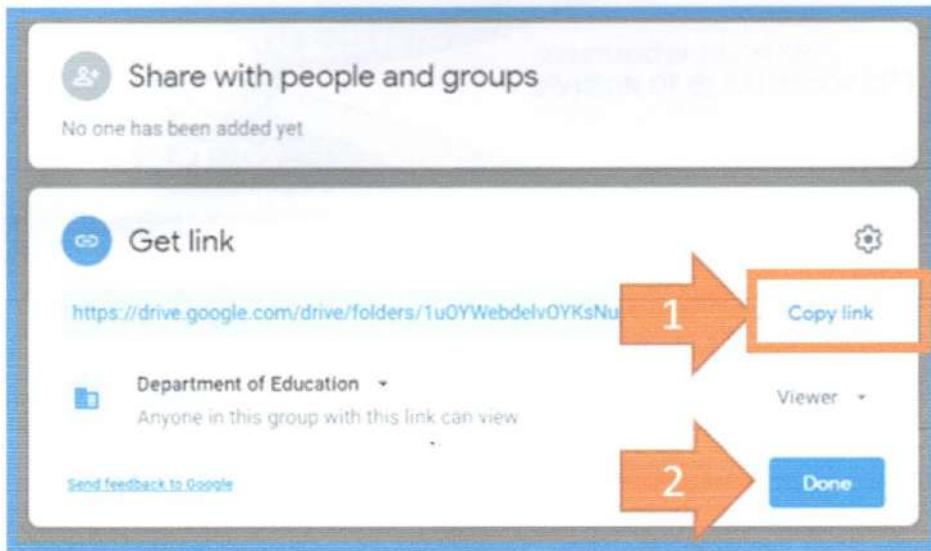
Share with people and groups

No one has been added yet

Get link

https://drive.google.com/drive/folders/1uOYWebdelvOYKsNu

1

Copy link

Department of Education

Anyone in this group with this link can view

Viewer

Send feedback to Google

2

Done